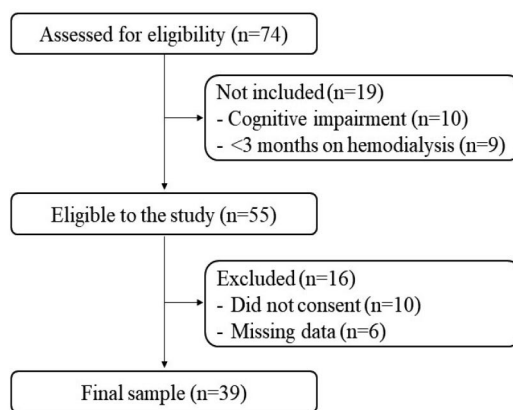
Assessed for eligibility (n=74)

Not included (n=19)
- Cognitive impairment (n=10)
- <3 months on hemodialysis (n=9)

Eligible to the study (n=55)

Excluded (n=16)
- Did not consent (n=10)
- Missing data (n=6)

Final sample (n=39)